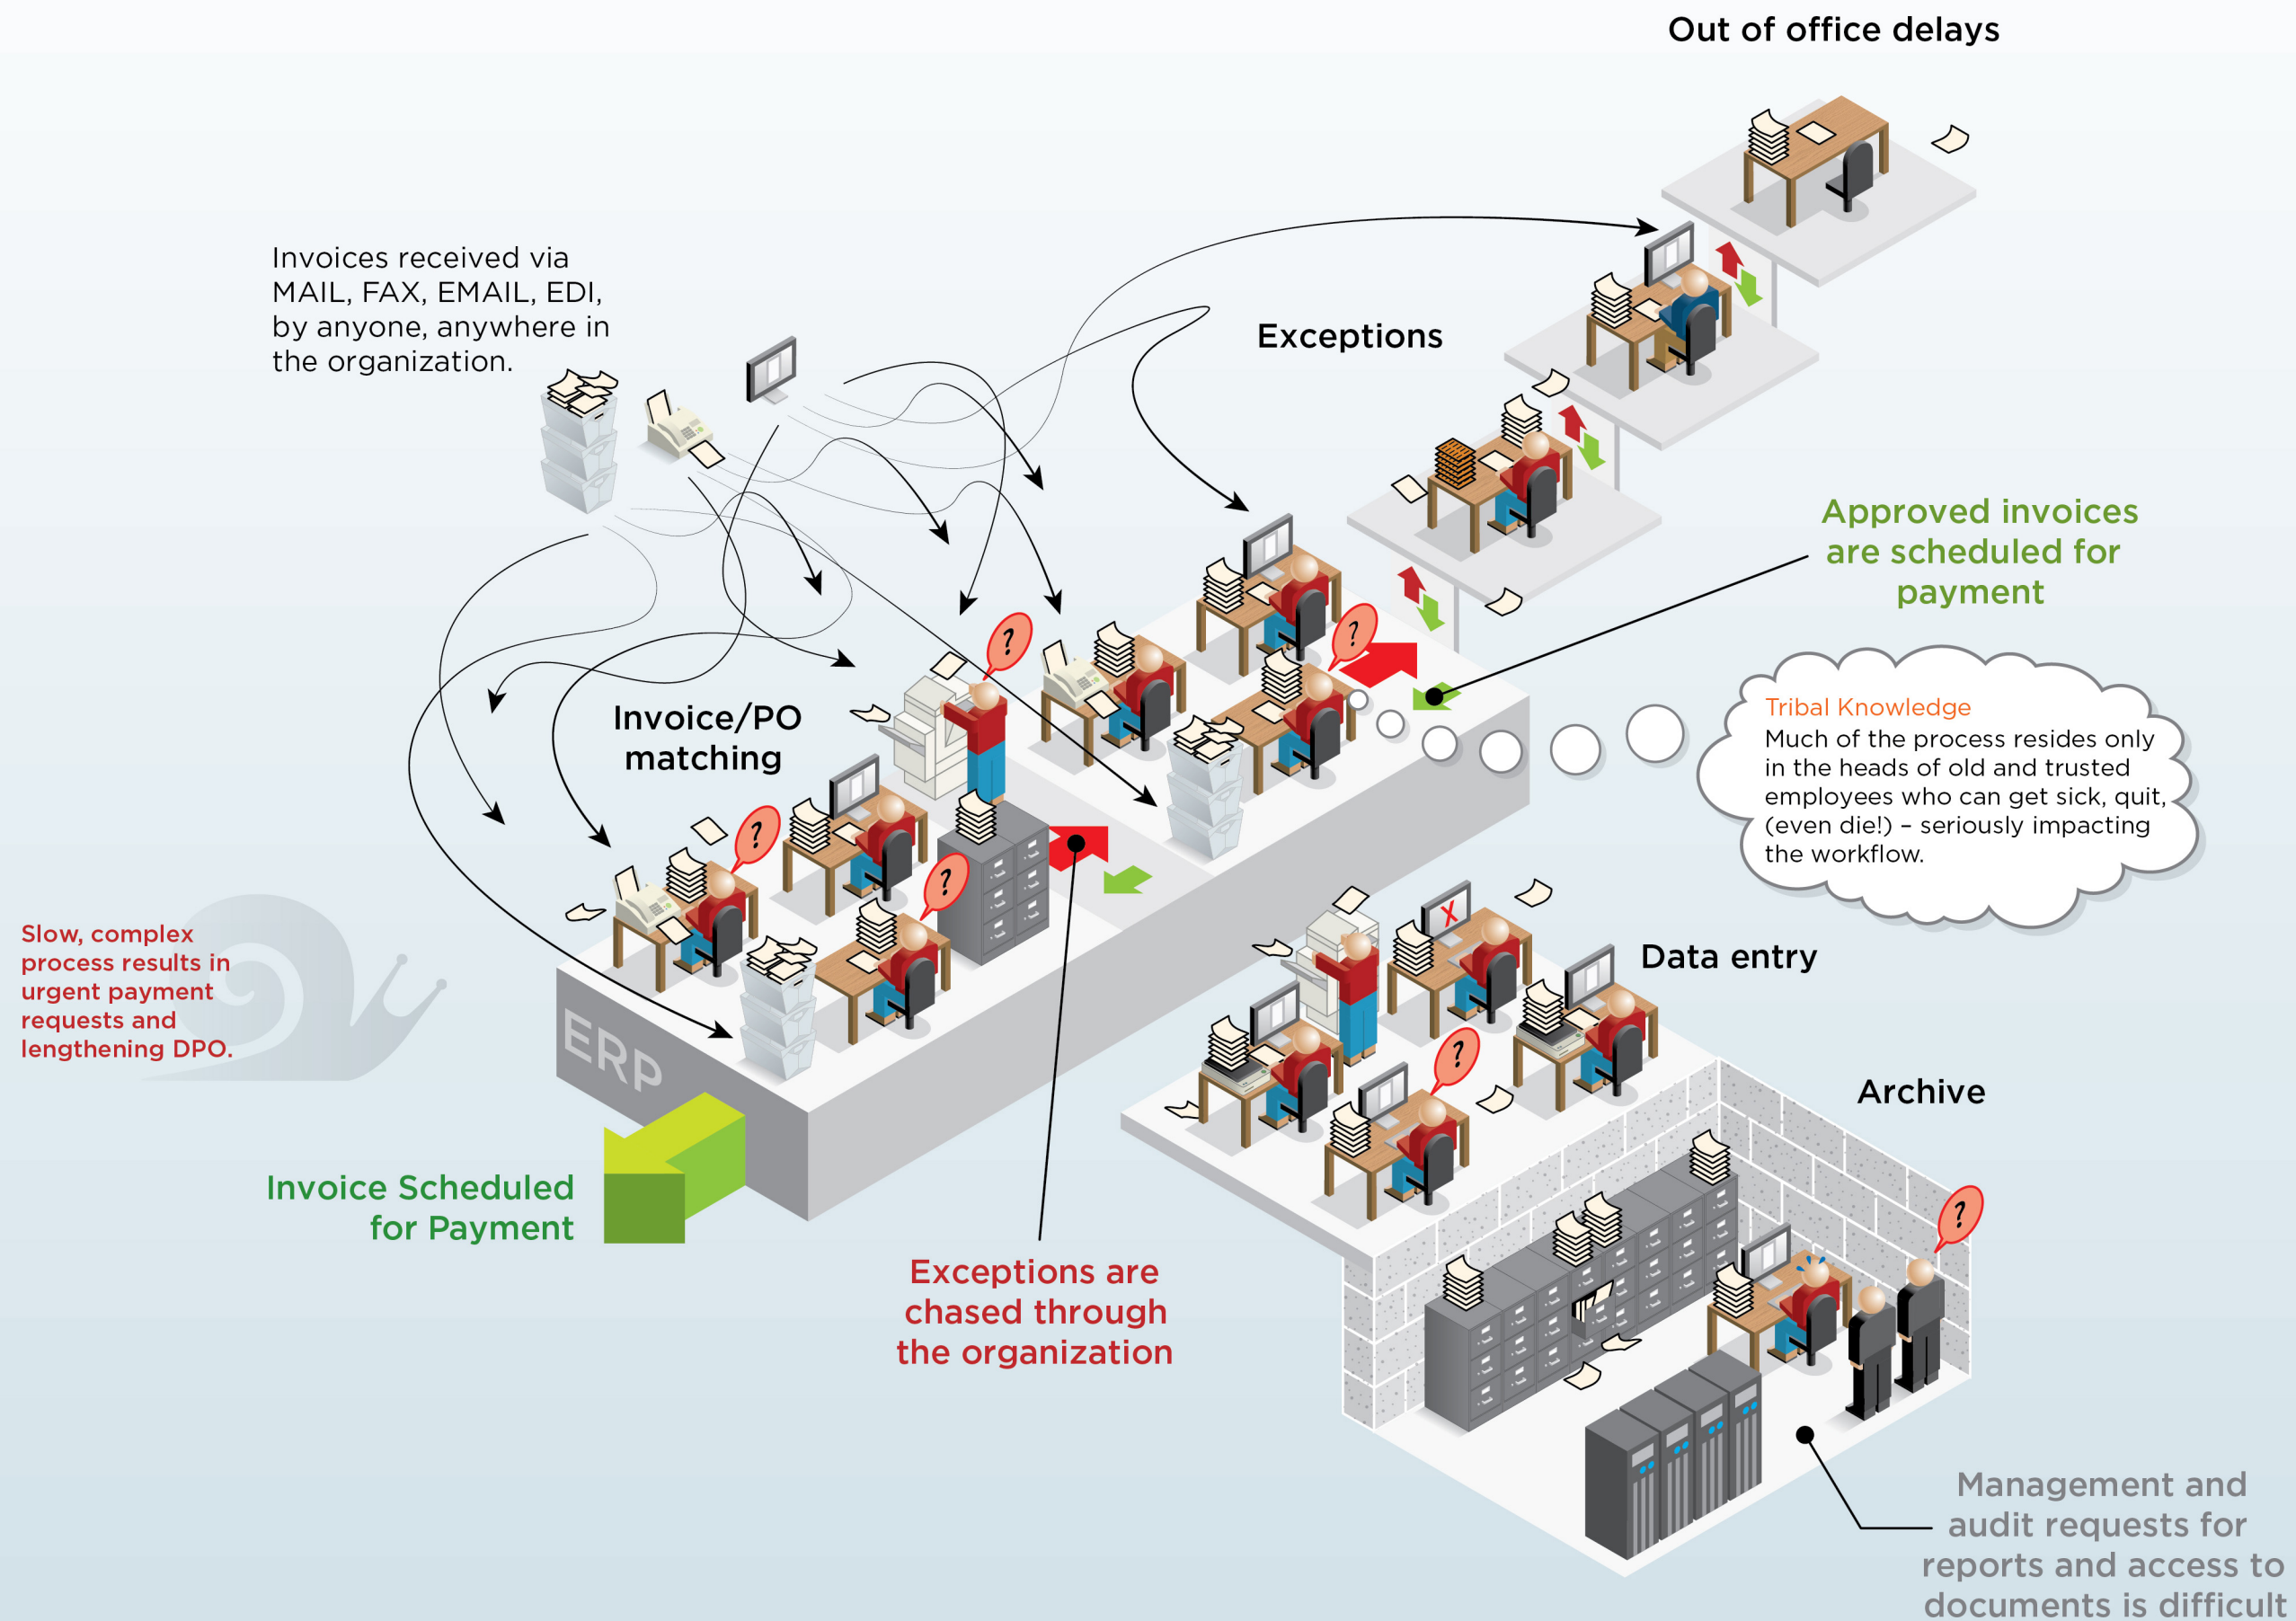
Out of office delays

Invoices received via MAIL, FAX, EMAIL, EDI, by anyone, anywhere in the organization.

Exceptions

Approved invoices are scheduled for payment

Invoice/PO matching

Tribal Knowledge
Much of the process resides only in the heads of old and trusted employees who can get sick, quit, (even die!) – seriously impacting the workflow.

Slow, complex process results in urgent payment requests and lengthening DPO.

Data entry

ERP

Archive

Invoice Scheduled for Payment

Exceptions are chased through the organization

Management and audit requests for reports and access to documents is difficult